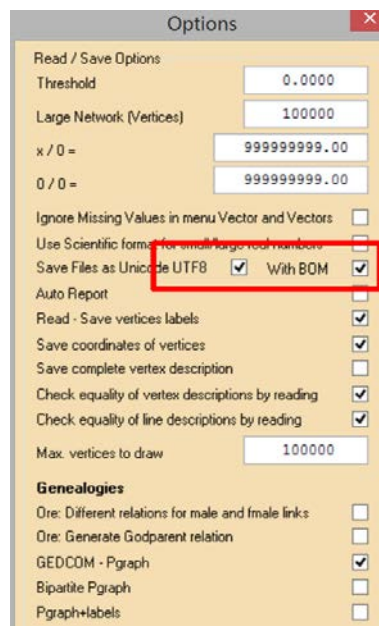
Options

Read / Save Options

Threshold 0.0000

Large Network (Vertices) 100000

x / 0 = 999999999.00

0 / 0 = 999999999.00

Ignore Missing Values in menu Vector and Vectors

Use Scientific format for small/large real numbers

Save Files as Unicode UTF8 With BOM

Auto Report

Read - Save vertices labels

Save coordinates of vertices

Save complete vertex description

Check equality of vertex descriptions by reading

Check equality of line descriptions by reading

Max. vertices to draw 100000

Genealogies

Ore: Different relations for male and fmale links

Ore: Generate Godparent relation

GEDCOM - Pgraph

Bipartite Pgraph

Pgraph+labels